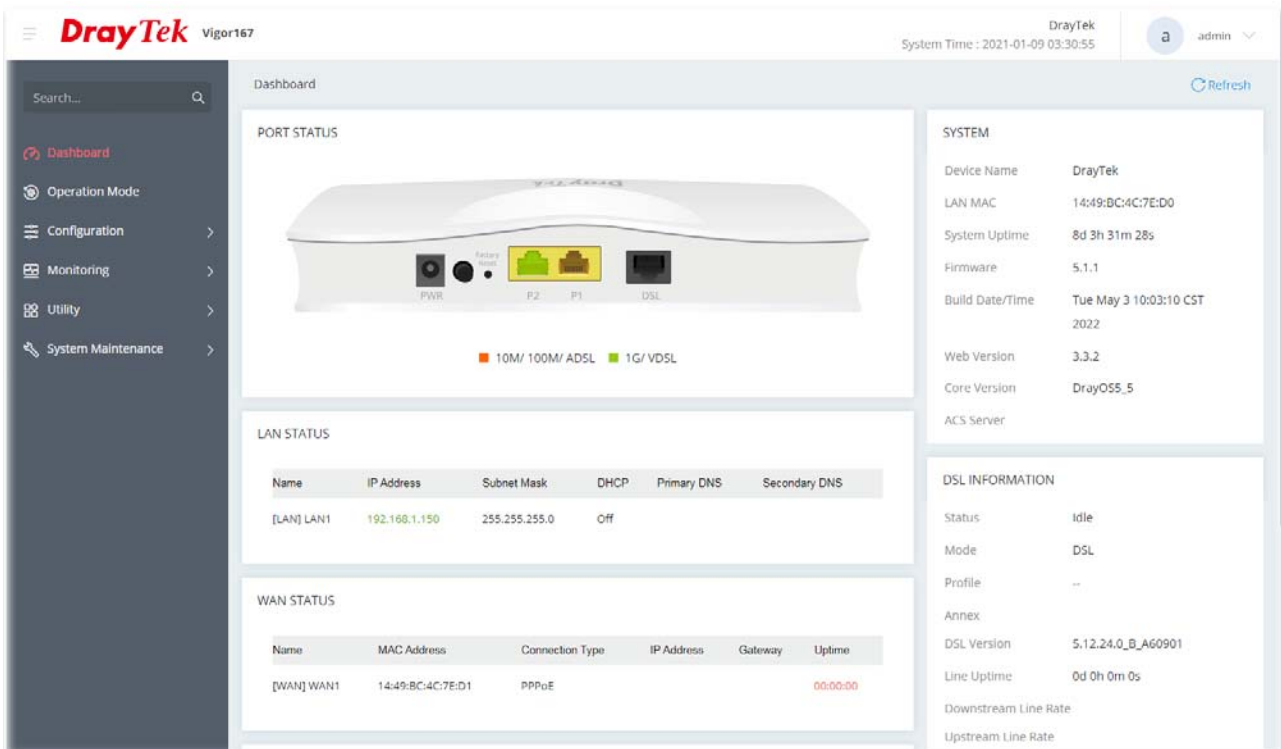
DrayTek Vigor167

DrayTek
System Time : 2021-01-09 03:30:55

a admin

Search...

Dashboard
Operation Mode
Configuration
Monitoring
Utility
System Maintenance

Dashboard

Refresh

PORT STATUS

DrayTek

Factory Reset

PWR P2 P1 DSL

10M/ 100M/ ADSL 1G/ VDSL

LAN STATUS

| Name | IP Address | Subnet Mask | DHCP | Primary DNS | Secondary DNS |
|---|---|---|---|---|---|
| [LAN] LAN1 | 192.168.1.150 | 255.255.255.0 | Off | | |

WAN STATUS

| Name | MAC Address | Connection Type | IP Address | Gateway | Uptime |
|---|---|---|---|---|---|
| [WAN] WAN1 | 14:49:BC:4C:7E:D1 | PPPoE | | | 00:00:00 |

SYSTEM

| | |
|---|---|
| Device Name | DrayTek |
| LAN MAC | 14:49:BC:4C:7E:D0 |
| System Uptime | 8d 3h 31m 28s |
| Firmware | 5.1.1 |
| Build Date/Time | Tue May 3 10:03:10 CST 2022 |
| Web Version | 3.3.2 |
| Core Version | DrayOS5_5 |
| ACS Server | |

DSL INFORMATION

| | |
|---|---|
| Status | Idle |
| Mode | DSL |
| Profile | -- |
| Annex | |
| DSL Version | 5.12.24.0_B_A60901 |
| Line Uptime | 0d 0h 0m 0s |
| Downstream Line Rate | |
| Upstream Line Rate | |